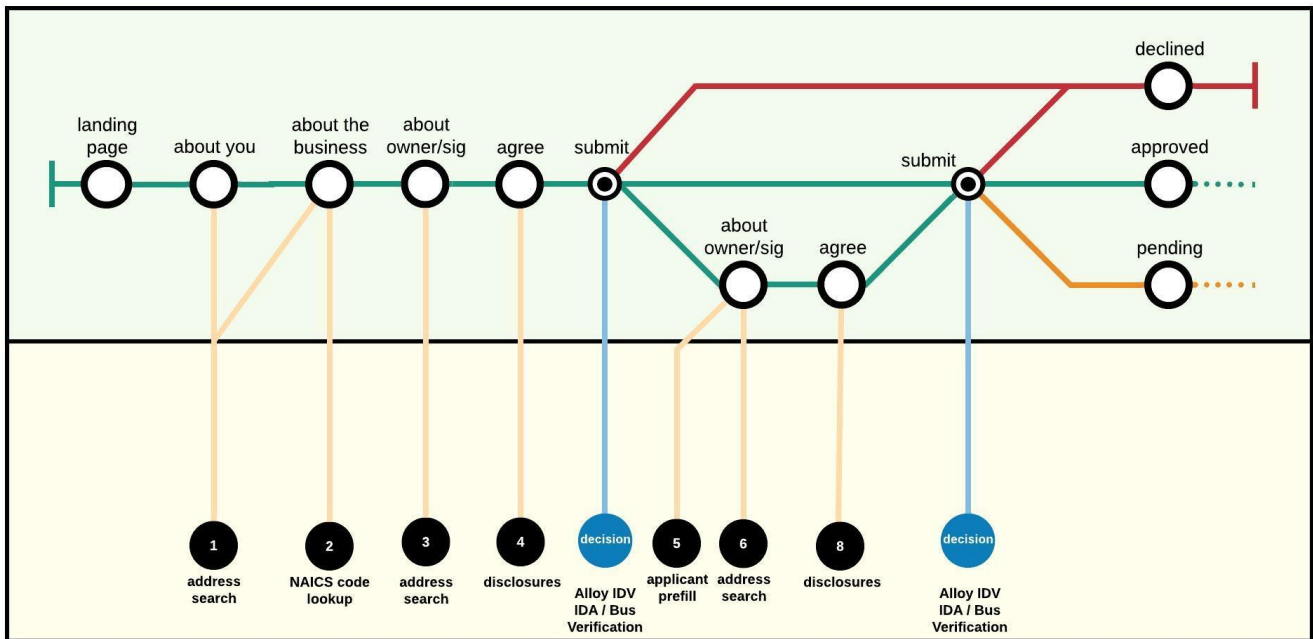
declined

landing page

about you

about the business

about owner/sig

agree

submit

submit

approved

about owner/sig

agree

pending

1
address search

2
NAICS code lookup

3
address search

4
disclosures

decision
Alloy IDV IDA / Bus Verification

5
applicant prefill

6
address search

8
disclosures

decision
Alloy IDV IDA / Bus Verification